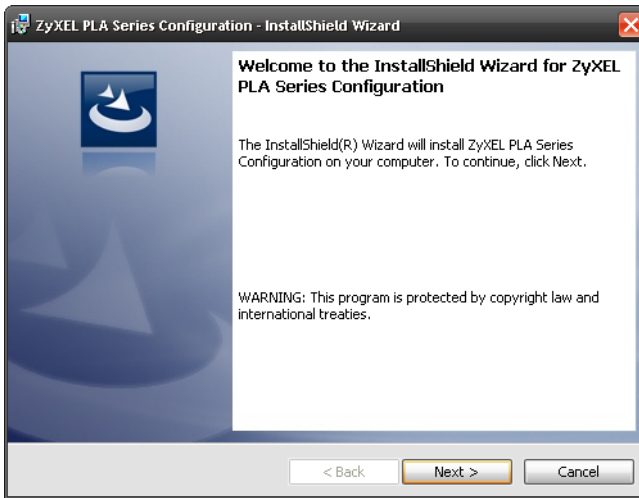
ZyXEL PLA Series Configuration - InstallShield Wizard

Welcome to the InstallShield Wizard for ZyXEL PLA Series Configuration

The InstallShield(R) Wizard will install ZyXEL PLA Series Configuration on your computer. To continue, click Next.

WARNING: This program is protected by copyright law and international treaties.

< Back
Next >
Cancel